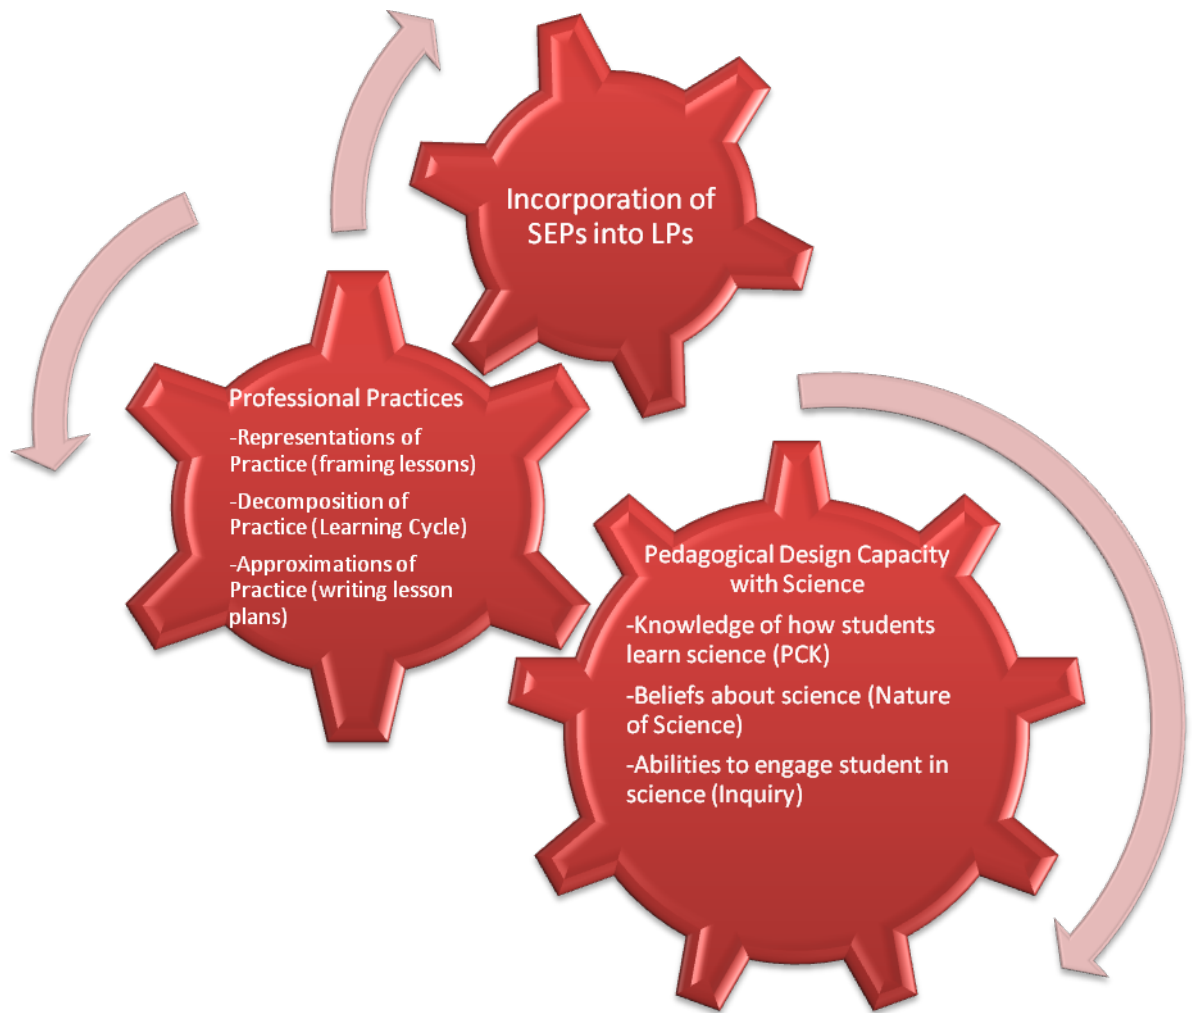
Incorporation of SEPs into LPs

Professional Practices

-Representations of Practice (framing lessons)

-Decomposition of Practice (Learning Cycle)

-Approximations of Practice (writing lesson plans)

Pedagogical Design Capacity with Science

-Knowledge of how students learn science (PCK)

-Beliefs about science (Nature of Science)

-Abilities to engage student in science (Inquiry)